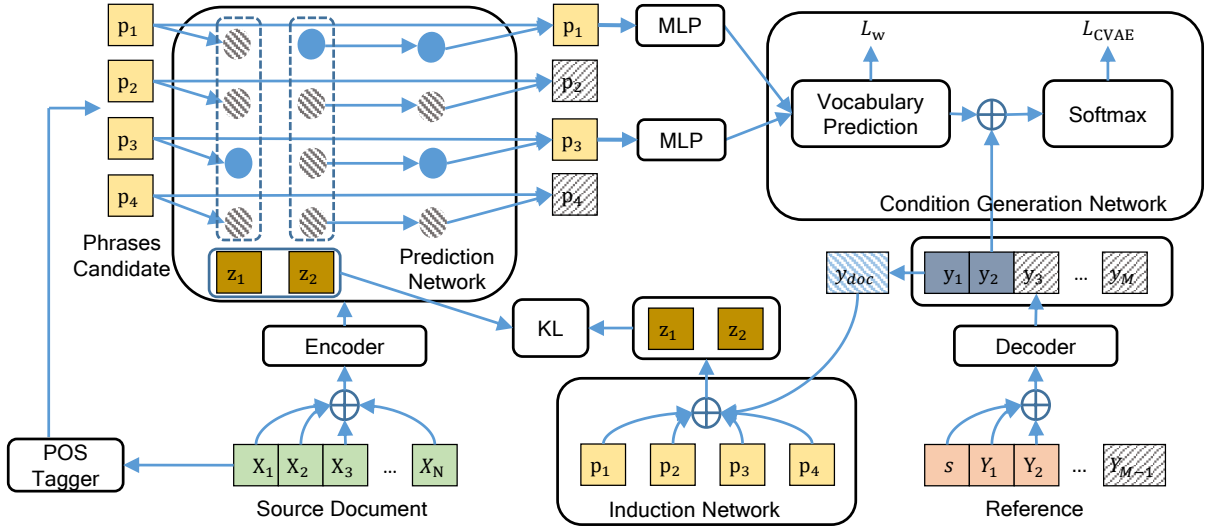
$p_1$ $p_2$ $p_3$ $p_4$

Phrases Candidate

Prediction Network

$z_1$ $z_2$

$p_1$ $p_2$ $p_3$ $p_4$

MLP

MLP

$L_w$

$L_{CVAE}$

Vocabulary Prediction

$\oplus$

Softmax

Condition Generation Network

$y_{doc}$

$y_1$ $y_2$ $y_3$ … $y_M$

KL

$z_1$ $z_2$

Encoder

Decoder

POS Tagger

$X_1$ $X_2$ $X_3$ … $X_N$

Source Document

$p_1$ $p_2$ $p_3$ $p_4$

Induction Network

$s$ $Y_1$ $Y_2$ … $Y_{M-1}$

Reference